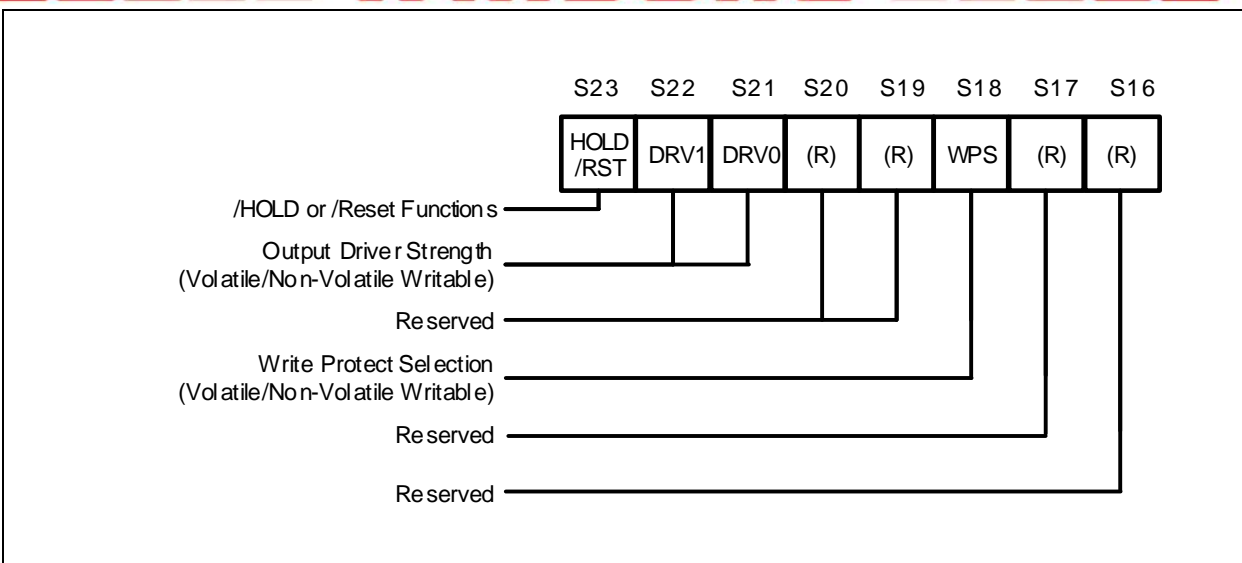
S23 S22 S21 S20 S19 S18 S17 S16

| HOLD /RST | DRV1 | DRV0 | (R) | (R) | WPS | (R) | (R) |
|---|---|---|---|---|---|---|---|

/HOLD or /Reset Functions

Output Driver Strength (Volatile/Non-Volatile Writable)

Reserved

Write Protect Selection (Volatile/Non-Volatile Writable)

Reserved

Reserved